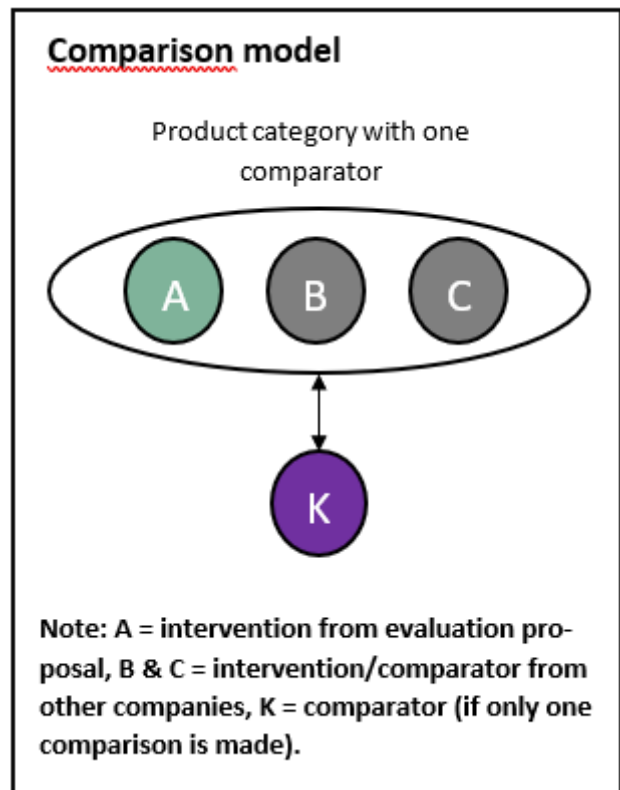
Comparison model

Product category with one comparator

A

B

C

K

Note: A = intervention from evaluation proposal, B & C = intervention/comparator from other companies, K = comparator (if only one comparison is made).